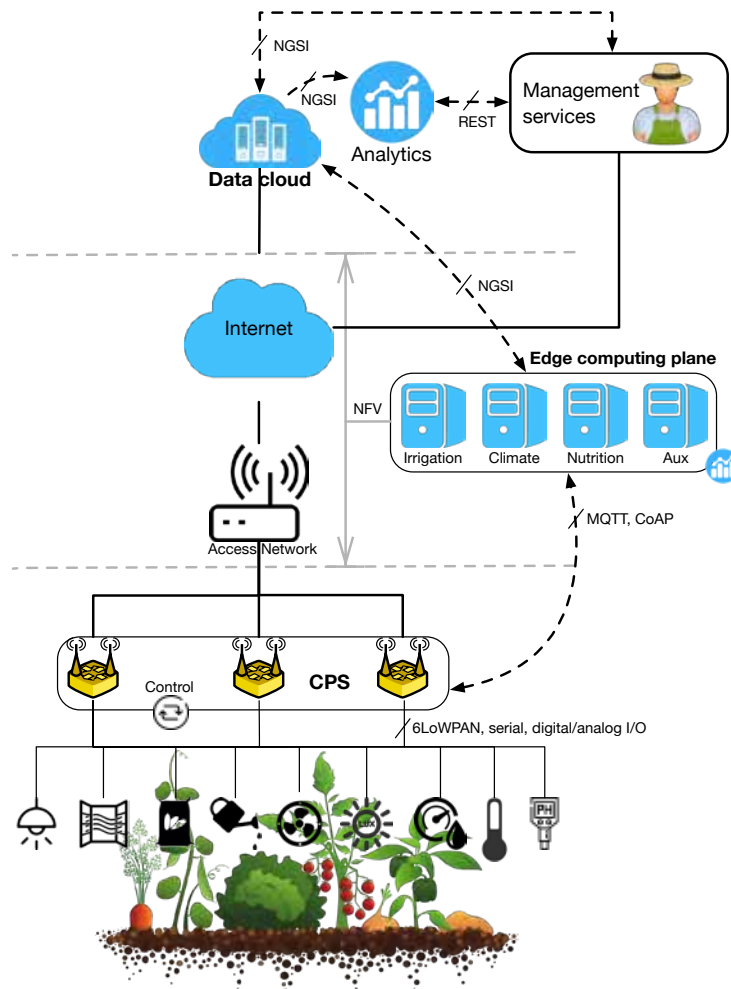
NGSI
NGSI
Analytics
REST
Management services
Data cloud
NGSI
Internet
Edge computing plane
NFV
Irrigation
Climate
Nutrition
Aux
MQTT, CoAP
Access Network
CPS
Control
6LoWPAN, serial, digital/analog I/O
LUX
PH